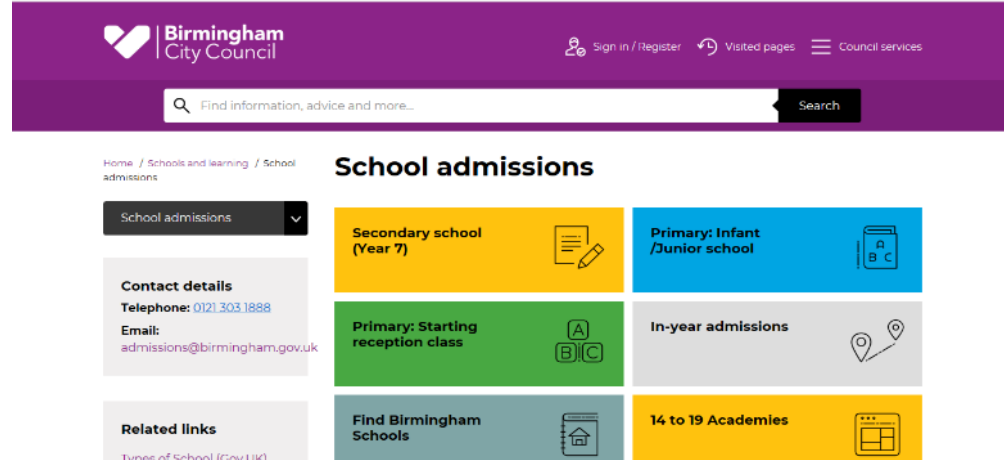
Birmingham City Council

Sign in / Register  Visited pages  Council services

Find information, advice and more...  Search

Home / Schools and learning / School admissions

School admissions

School admissions

Contact details
Telephone: 0121 303 1888
Email:
admissions@birmingham.gov.uk

Related links
Types of School (Gov.UK)

Secondary school (Year 7)

Primary: Infant /Junior school

A
B C

Primary: Starting reception class

A
B C

In-year admissions

Find Birmingham Schools

14 to 19 Academies